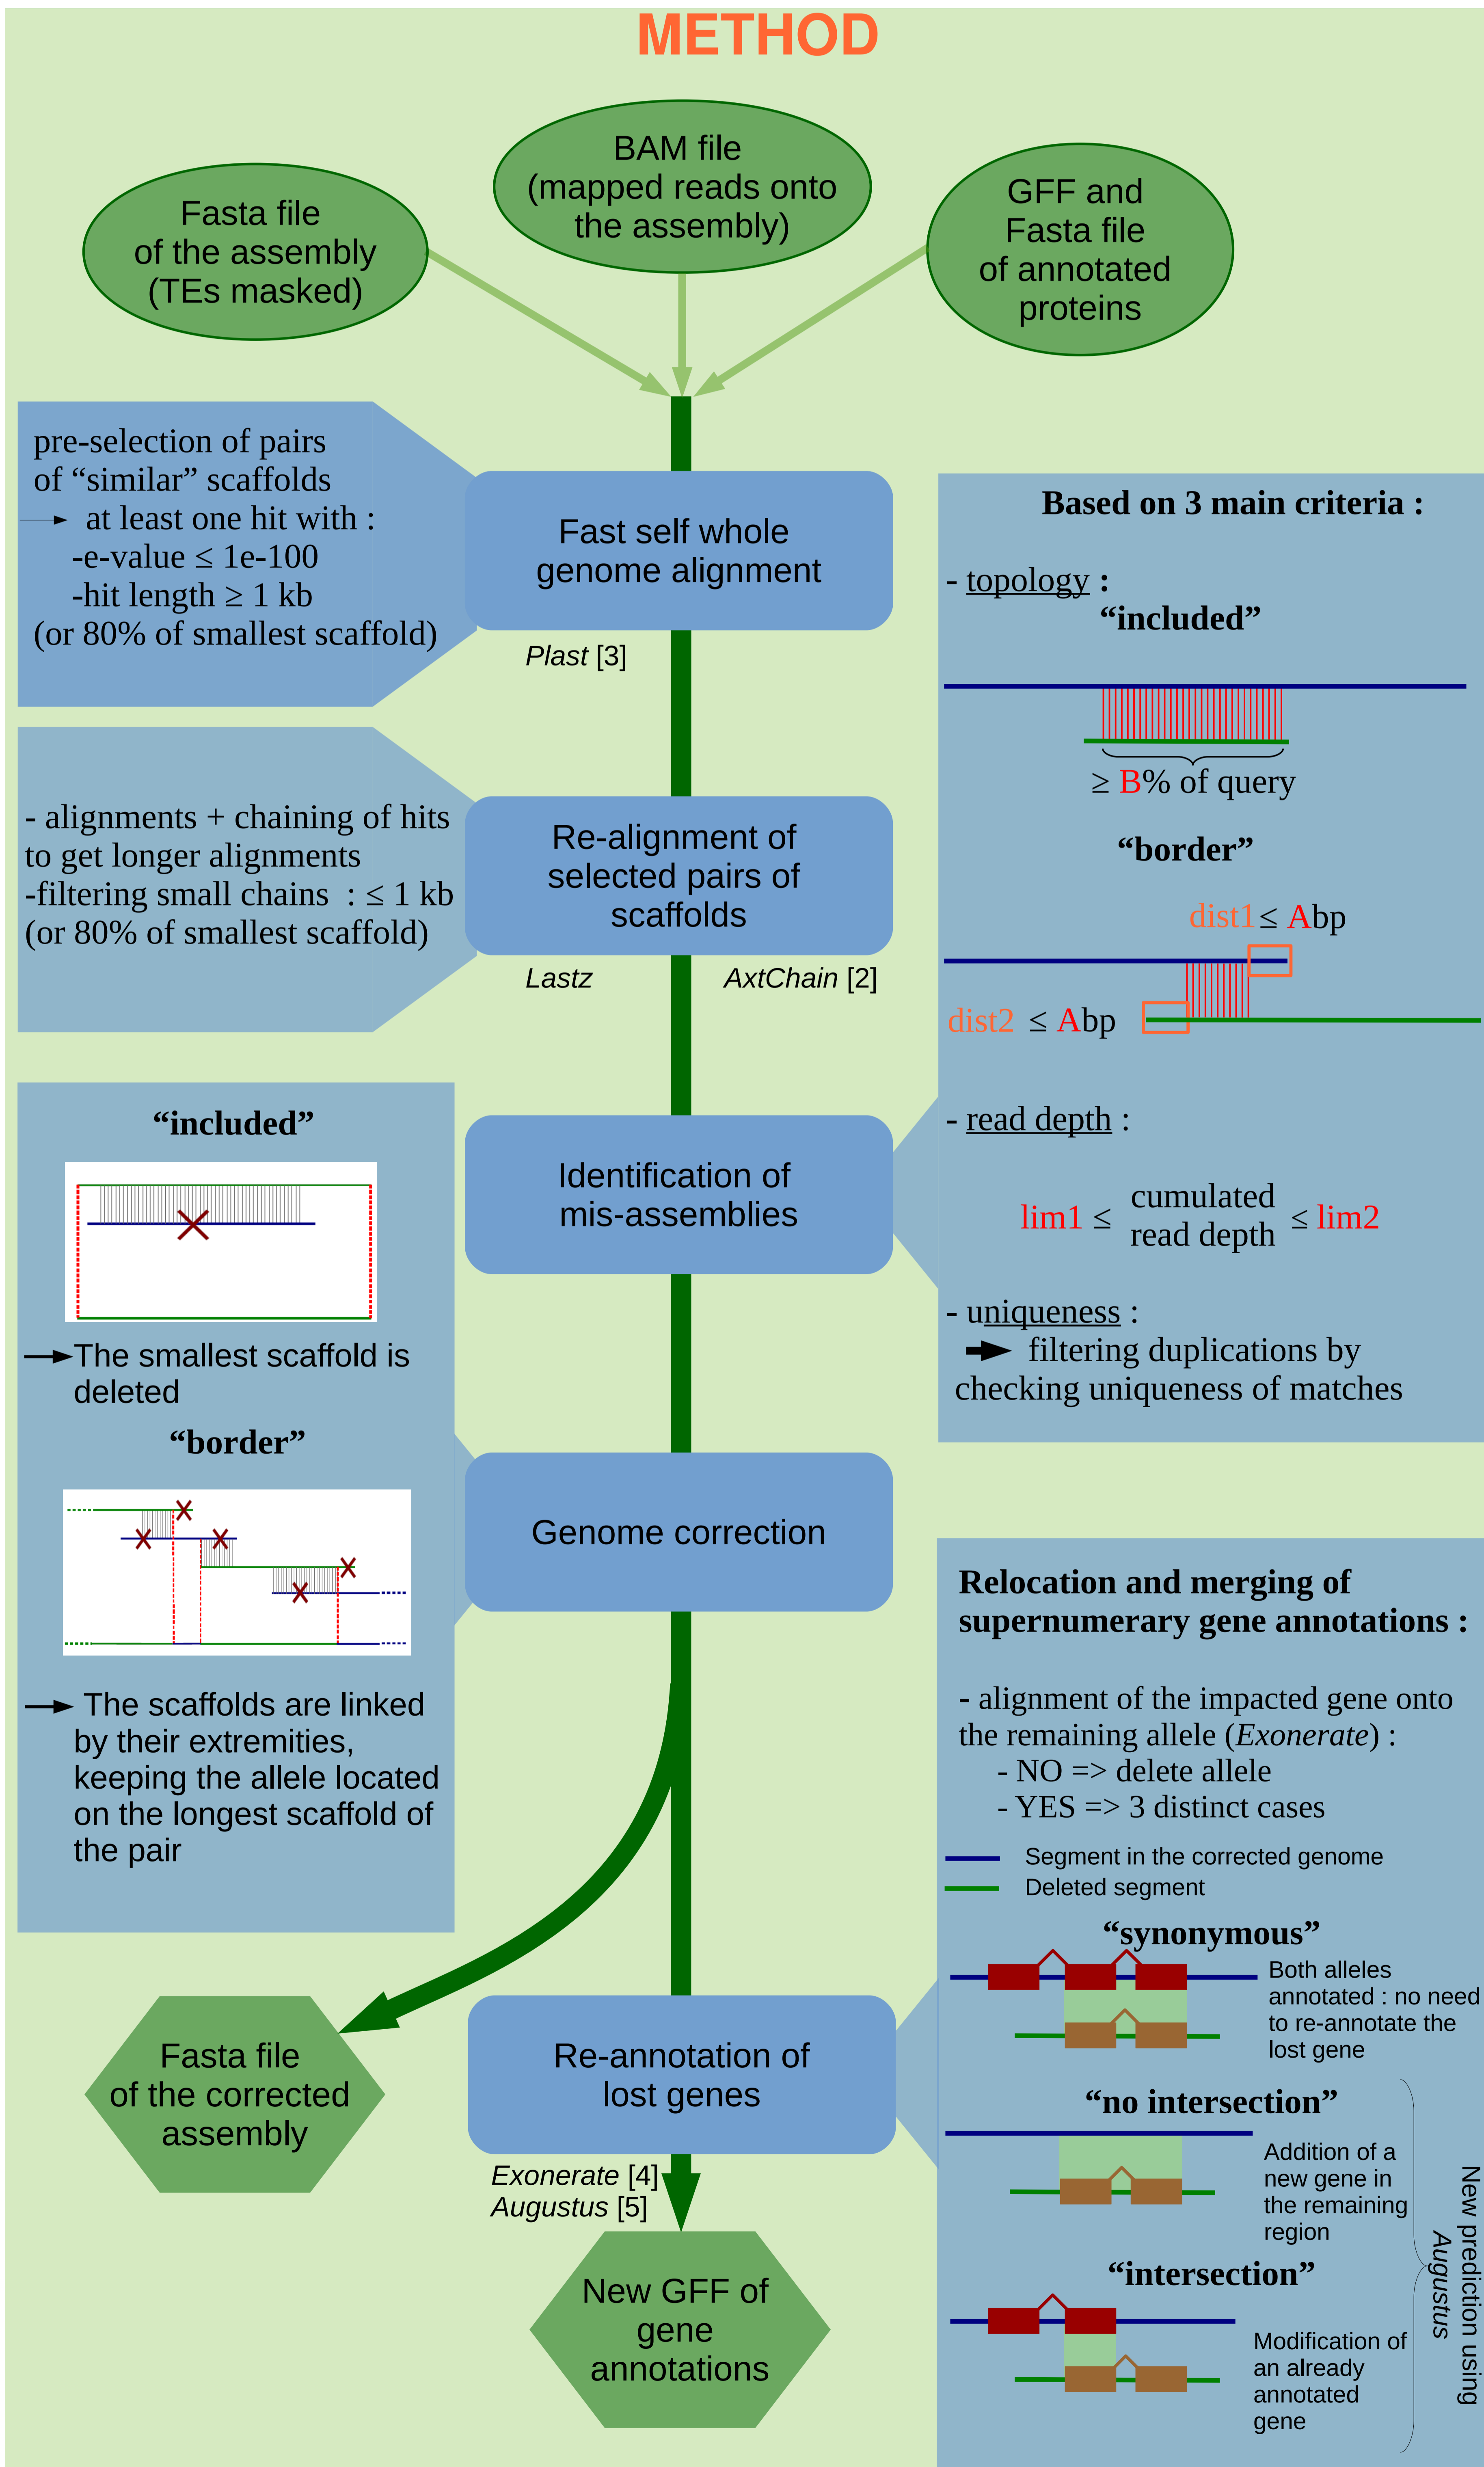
METHOD

Fasta file of the assembly (TEs masked)

BAM file (mapped reads onto the assembly)

GFF and Fasta file of annotated proteins

pre-selection of pairs of “similar” scaffolds
→ at least one hit with :
-e-value ≤ 1e-100
-hit length ≥ 1 kb
(or 80% of smallest scaffold)

Fast self whole genome alignment

Plast [3]

- alignments + chaining of hits to get longer alignments
-filtering small chains : ≤ 1 kb (or 80% of smallest scaffold)

Re-alignment of selected pairs of scaffolds

Lastz AxtChain [2]

Based on 3 main criteria :

- topology :
“included”

≥ B% of query

“border”

dist1 ≤ Abp

dist2 ≤ Abp

- read depth :

lim1 ≤ cumulated read depth ≤ lim2

- uniqueness :
filtering duplications by checking uniqueness of matches

“included”

The smallest scaffold is deleted

“border”

The scaffolds are linked by their extremities, keeping the allele located on the longest scaffold of the pair

Identification of mis-assemblies

Genome correction

Relocation and merging of supernumerary gene annotations :

- alignment of the impacted gene onto the remaining allele (Exonerate) :
- NO => delete allele
- YES => 3 distinct cases

Segment in the corrected genome
Deleted segment

“synonymous”
Both alleles annotated : no need to re-annotate the lost gene

“no intersection”
Addition of a new gene in the remaining region

“intersection”
Modification of an already annotated gene

New prediction using Augustus

Fasta file of the corrected assembly

Re-annotation of lost genes

Exonerate [4]
Augustus [5]

New GFF of gene annotations